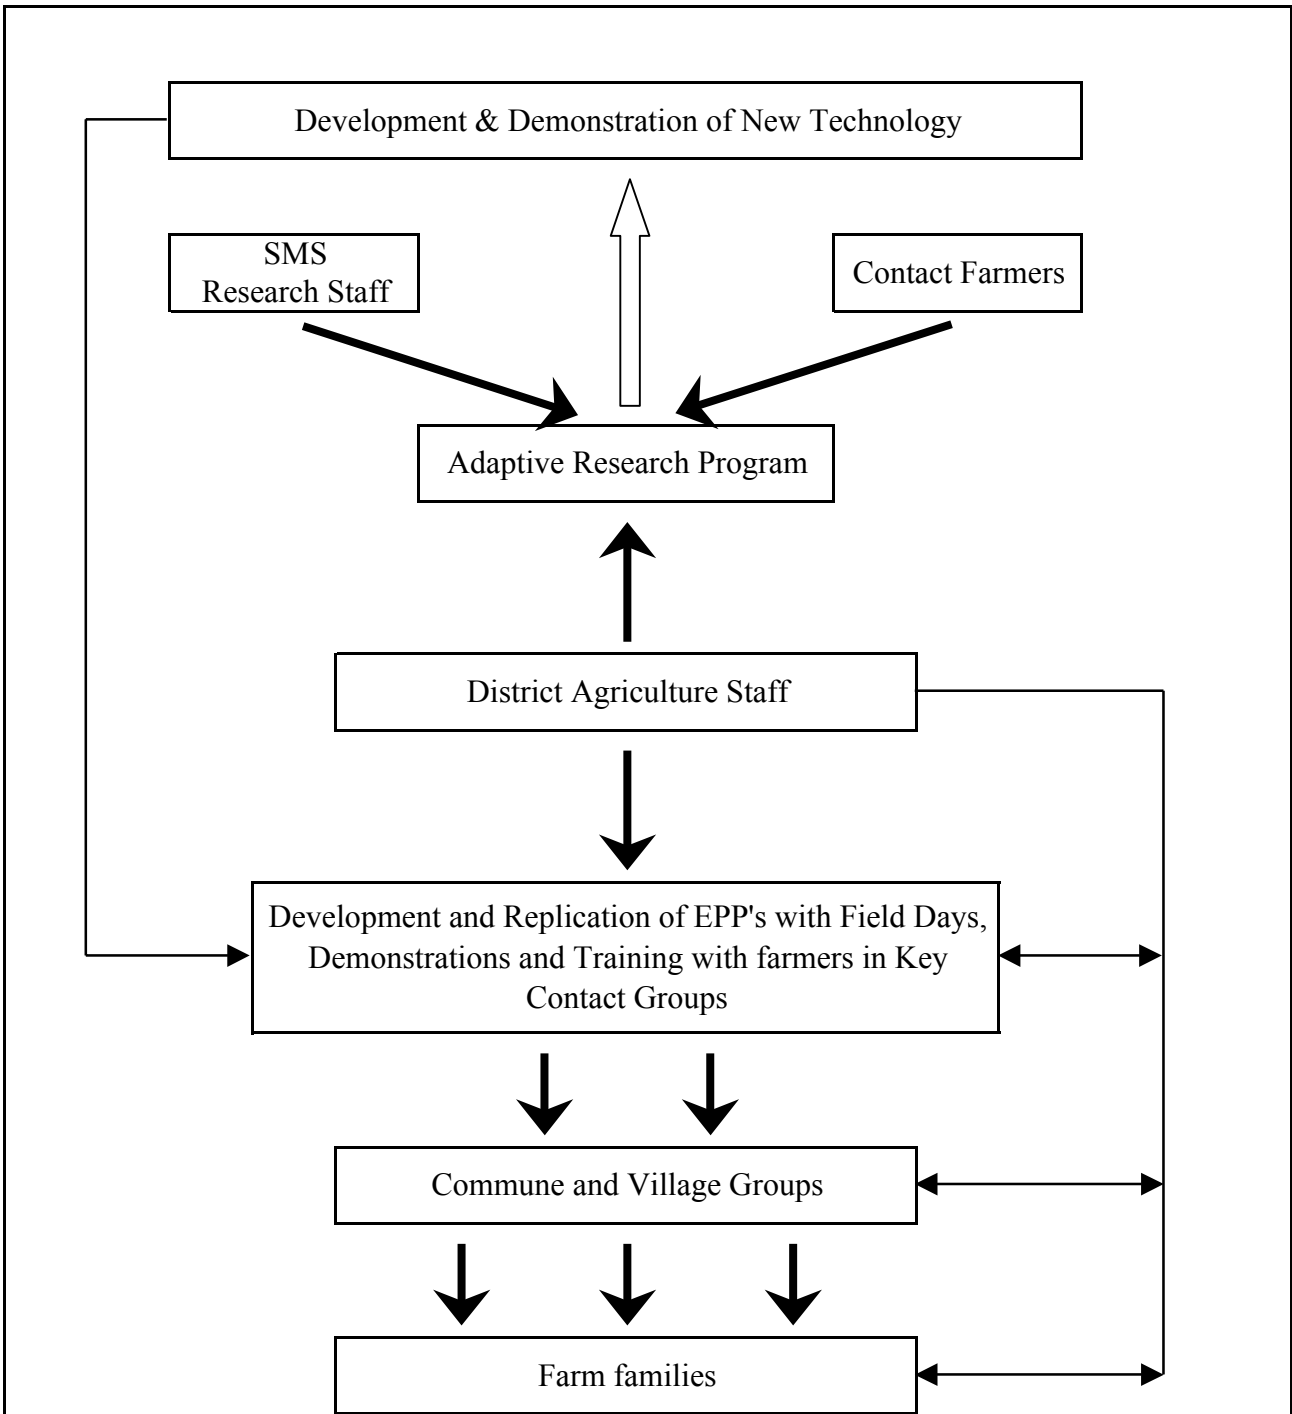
Development & Demonstration of New Technology

SMS Research Staff

Contact Farmers

Adaptive Research Program

District Agriculture Staff

Development and Replication of EPP's with Field Days, Demonstrations and Training with farmers in Key Contact Groups

Commune and Village Groups

Farm families